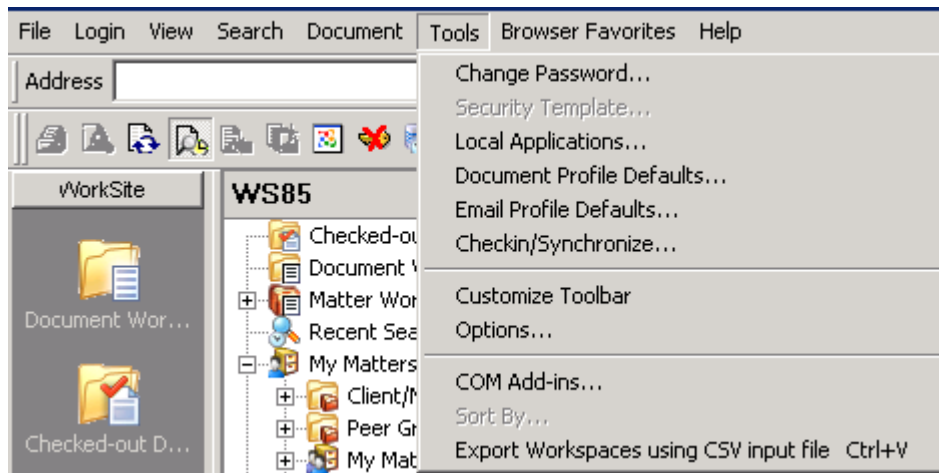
File Login View Search Document Tools Browser Favorites Help

Address

WorkSite

Document Wor...

Checked-out D...

WS85

Checked-ou

Document W

Matter Wor

Recent Sea

My Matters

Client/M

Peer Gr

My Mat

Change Password...
Security Template...
Local Applications...
Document Profile Defaults...
Email Profile Defaults...
Checkin/Synchronize...

Customize Toolbar
Options...

COM Add-ins...
Sort By...
Export Workspaces using CSV input file Ctrl+V